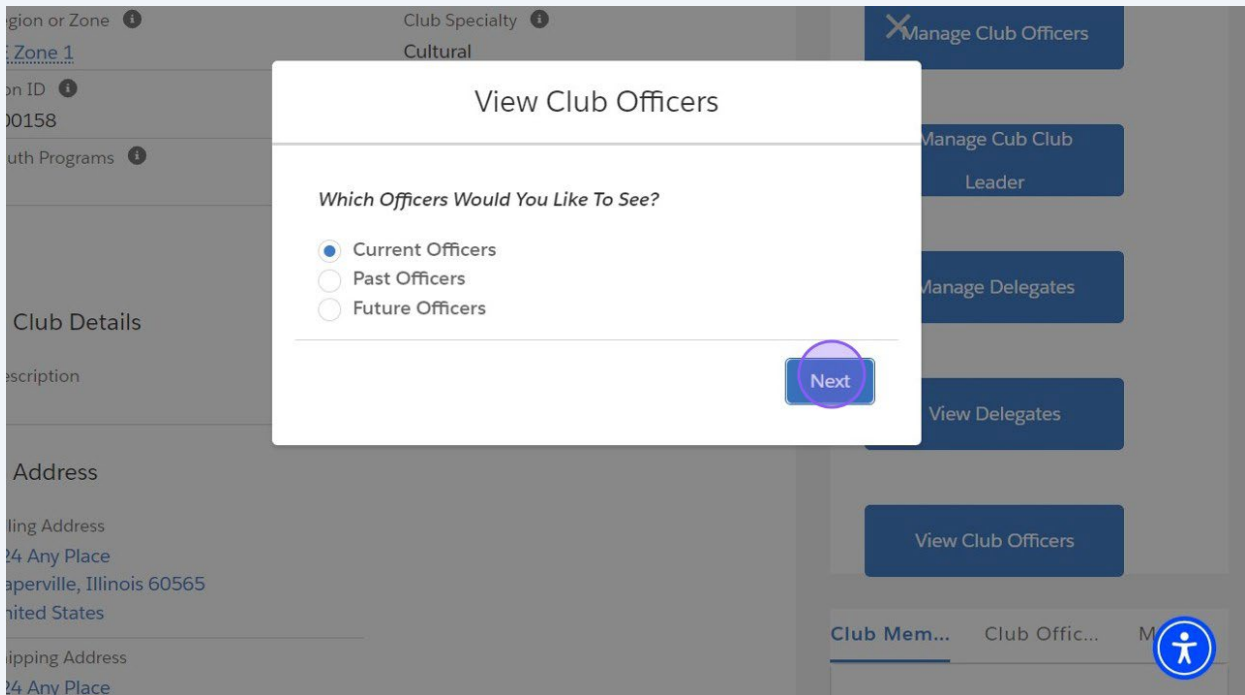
gion or Zone
Zone 1
on ID
00158
uth Programs

Club Specialty
Cultural

Club Details
scription

Address
ling Address
24 Any Place
aperville, Illinois 60565
nited States
ipping Address
24 Any Place

View Club Officers

Which Officers Would You Like To See?

Current Officers
Past Officers
Future Officers

Next

Manage Club Officers
Manage Cub Club Leader
Manage Delegates
View Delegates
View Club Officers

Club Mem... Club Offic... M